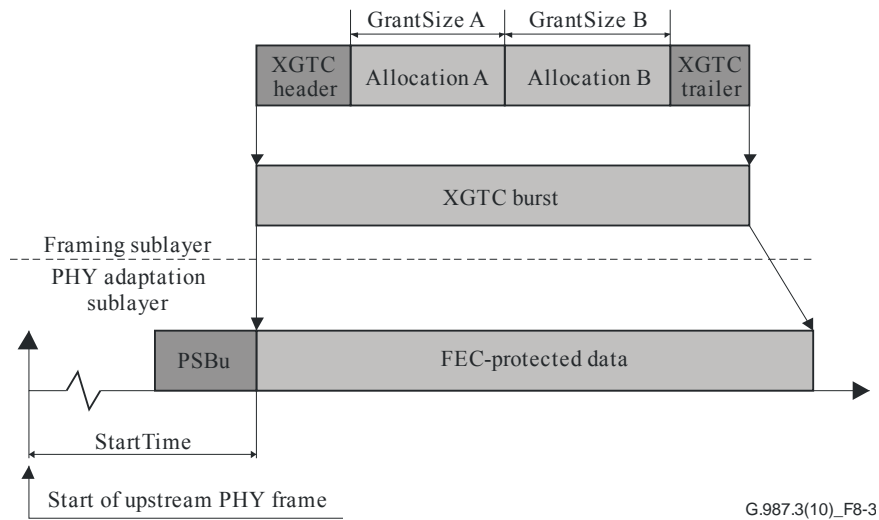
GrantSize A
GrantSize B
XGTC header
Allocation A
Allocation B
XGTC trailer
XGTC burst
Framing sublayer
PHY adaptation sublayer
PSBu
FEC-protected data
StartTime
Start of upstream PHY frame
G.987.3(10)_F8-3